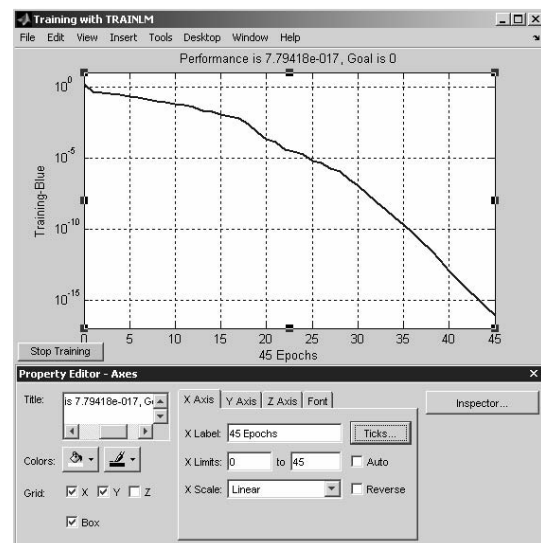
Training with TRAINLM
File Edit View Insert Tools Desktop Window Help
Performance is 7.79418e-017, Goal is 0
$10^{0}$
$10^{-5}$
$10^{-10}$
$10^{-15}$
Training-Blue
0 5 10 15 20 25 30 35 40 45
45 Epochs
Stop Training
Property Editor - Axes
Title: is 7.79418e-017, G
Colors:
Grid: X Y Z
Box
X Axis Y Axis Z Axis Font
X Label: 45 Epochs
Ticks...
X Limits: 0 to 45
Auto
X Scale: Linear
Reverse
Inspector...